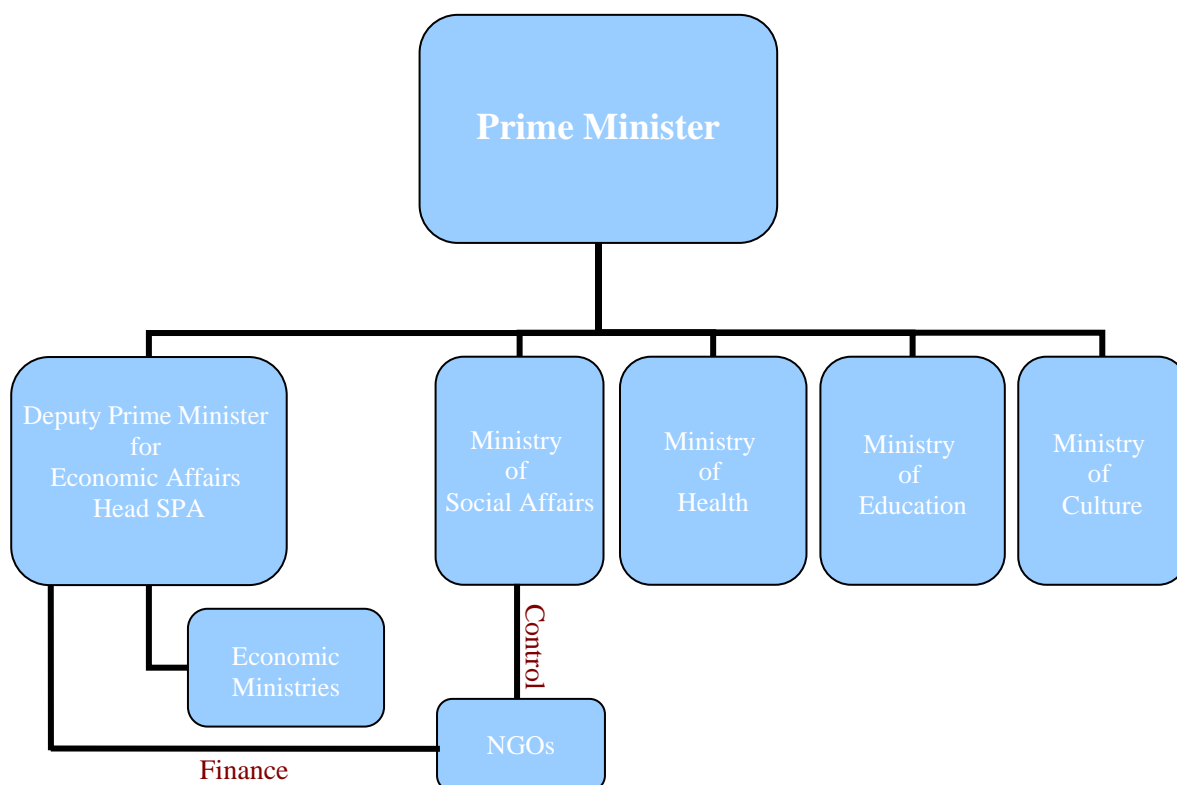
Prime Minister

Deputy Prime Minister for Economic Affairs Head SPA

Ministry of Social Affairs

Ministry of Health

Ministry of Education

Ministry of Culture

Economic Ministries

Control

NGOs

Finance